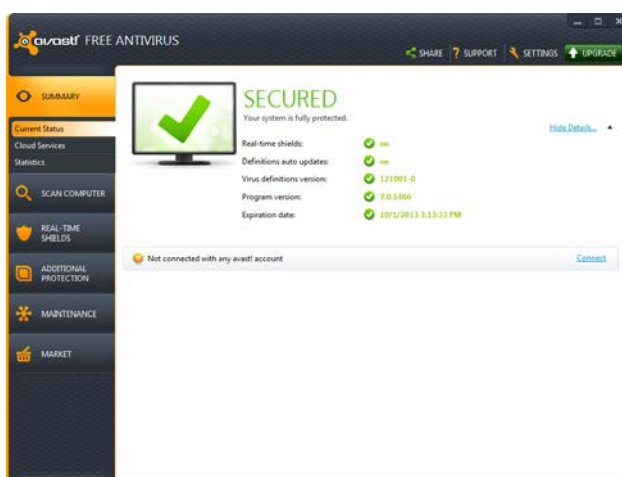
avast! FREE ANTIVIRUS

SHARE ? SUPPORT SETTINGS UPGRADE

SUMMARY

Current Status
Cloud Services
Statistics

SCAN COMPUTER

REAL-TIME SHIELDS

ADDITIONAL PROTECTION

MAINTENANCE

MARKET

SECURED

Your system is fully protected.

Hide Details...

Real-time shields: on
Definitions auto updates: on
Virus definitions version: 121001-0
Program version: 7.0.1466
Expiration date: 10/1/2013 3:13:11 PM

Not connected with any avast! account

Connect